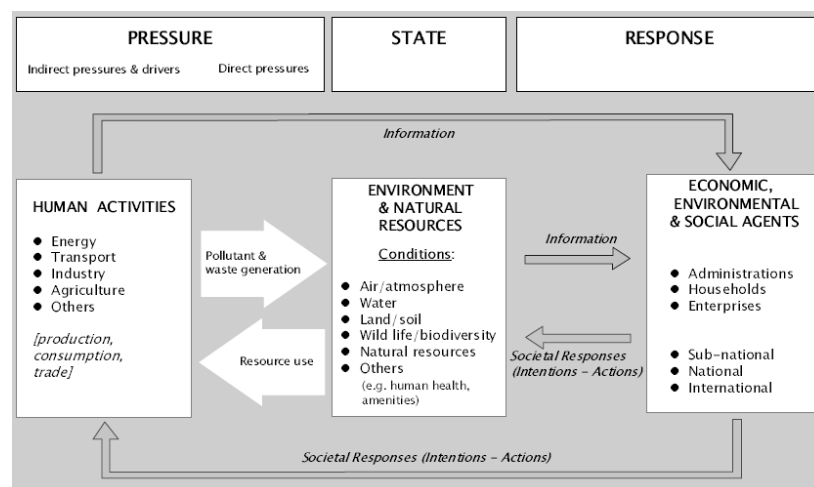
PRESSURE

Indirect pressures & drivers

Direct pressures

STATE

RESPONSE

Information

HUMAN ACTIVITIES

- Energy
- Transport
- Industry
- Agriculture
- Others

[production, consumption, trade]

Pollutant & waste generation

Resource use

ENVIRONMENT & NATURAL RESOURCES

Conditions:

- Air/atmosphere
- Water
- Land/soil
- Wild life/biodiversity
- Natural resources
- Others (e.g. human health, amenities)

Information

Societal Responses (Intentions – Actions)

ECONOMIC, ENVIRONMENTAL & SOCIAL AGENTS

- Administrations
- Households
- Enterprises

- Sub-national
- National
- International

Societal Responses (Intentions – Actions)